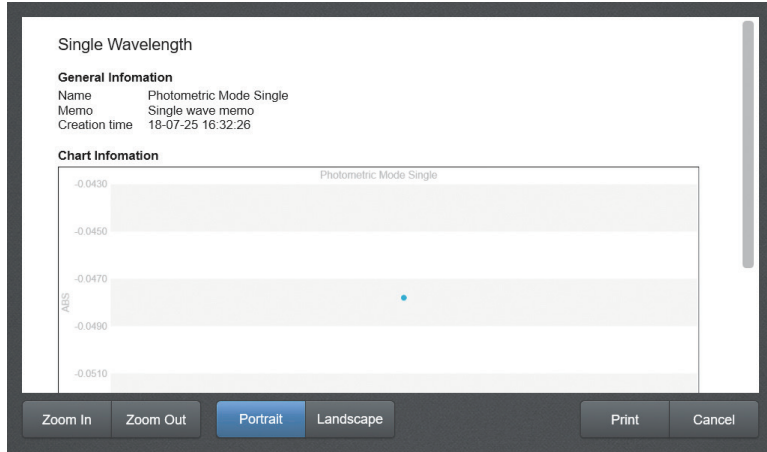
Single Wavelength

General Infomation

| Name | Photometric Mode Single |
|---|---|
| Memo | Single wave memo |
| Creation time | 18-07-25 16:32:26 |

Chart Infomation

Photometric Mode Single

-0.0430
-0.0450
-0.0470
ABS
-0.0490
-0.0510

Zoom In Zoom Out Portrait Landscape Print Cancel